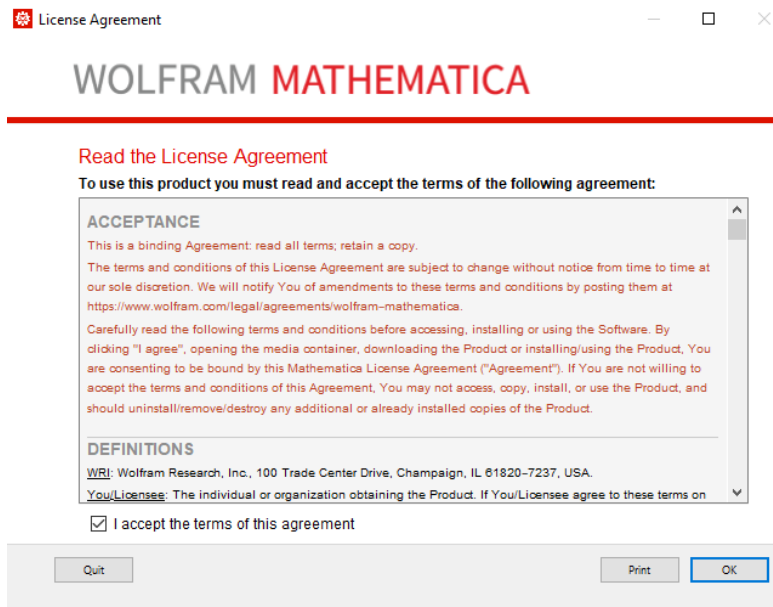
License Agreement

WOLFRAM MATHEMATICA

Read the License Agreement

To use this product you must read and accept the terms of the following agreement:

ACCEPTANCE

This is a binding Agreement: read all terms; retain a copy.

The terms and conditions of this License Agreement are subject to change without notice from time to time at our sole discretion. We will notify You of amendments to these terms and conditions by posting them at https://www.wolfram.com/legal/agreements/wolfram-mathematica.

Carefully read the following terms and conditions before accessing, installing or using the Software. By clicking "I agree", opening the media container, downloading the Product or installing/using the Product, You are consenting to be bound by this Mathematica License Agreement ("Agreement"). If You are not willing to accept the terms and conditions of this Agreement, You may not access, copy, install, or use the Product, and should uninstall/remove/destroy any additional or already installed copies of the Product.

DEFINITIONS

WRI: Wolfram Research, Inc., 100 Trade Center Drive, Champaign, IL 61820-7237, USA.

You/Licensee: The individual or organization obtaining the Product. If You/Licensee agree to these terms on

I accept the terms of this agreement

Quit

Print

OK